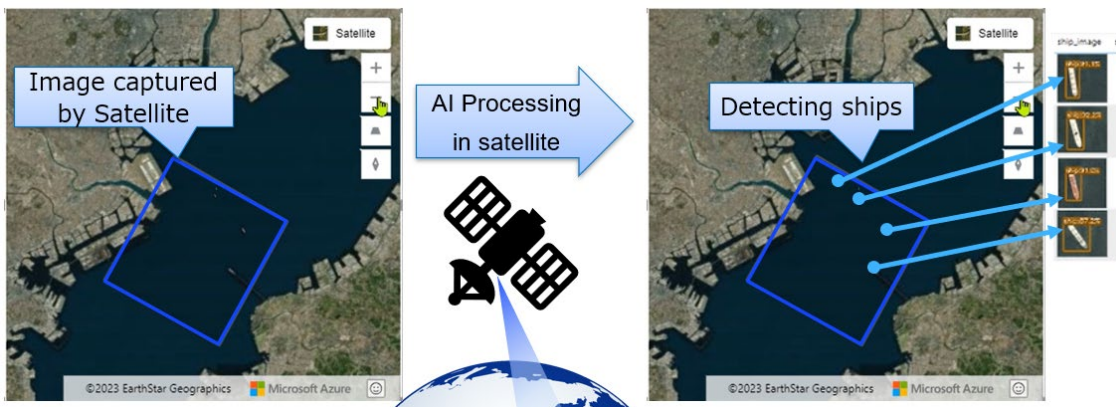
Satellite

Image captured by Satellite

©2023 EarthStar Geographics Microsoft Azure

AI Processing in satellite

Satellite

Detecting ships

ship_image

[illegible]

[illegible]

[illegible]

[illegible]

©2023 EarthStar Geographics Microsoft Azure